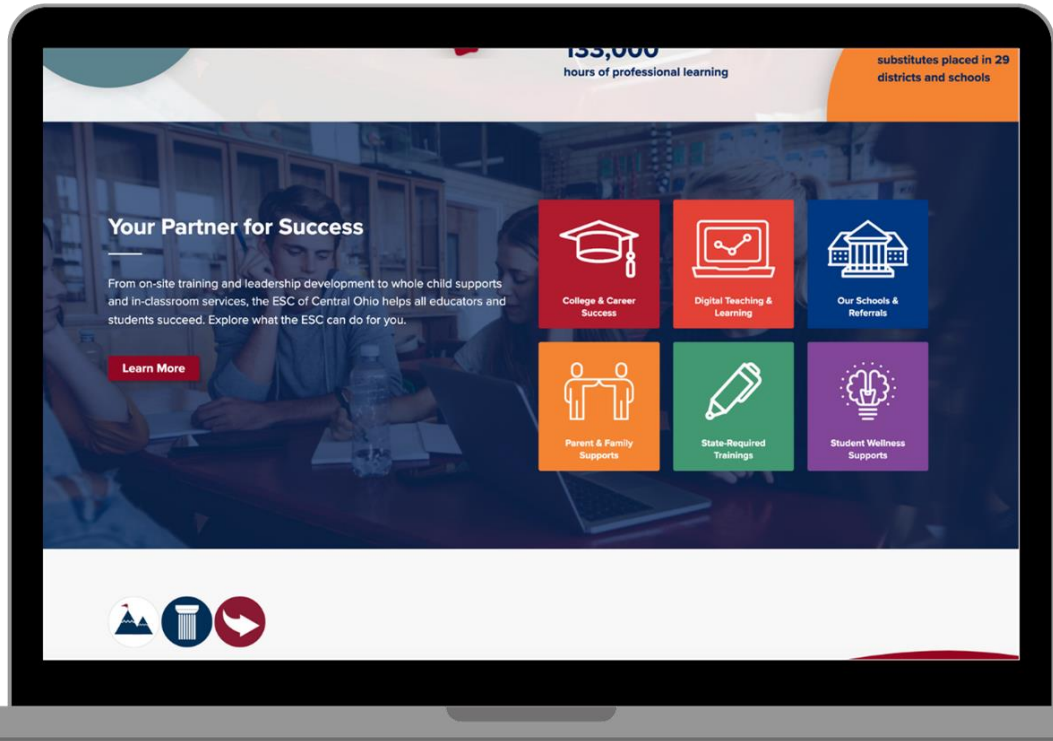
133,000
hours of professional learning

substitutes placed in 29 districts and schools

Your Partner for Success

From on-site training and leadership development to whole child supports and in-classroom services, the ESC of Central Ohio helps all educators and students succeed. Explore what the ESC can do for you.

Learn More

College & Career Success

Digital Teaching & Learning

Our Schools & Referrals

Parent & Family Supports

State-Required Trainings

Student Wellness Supports